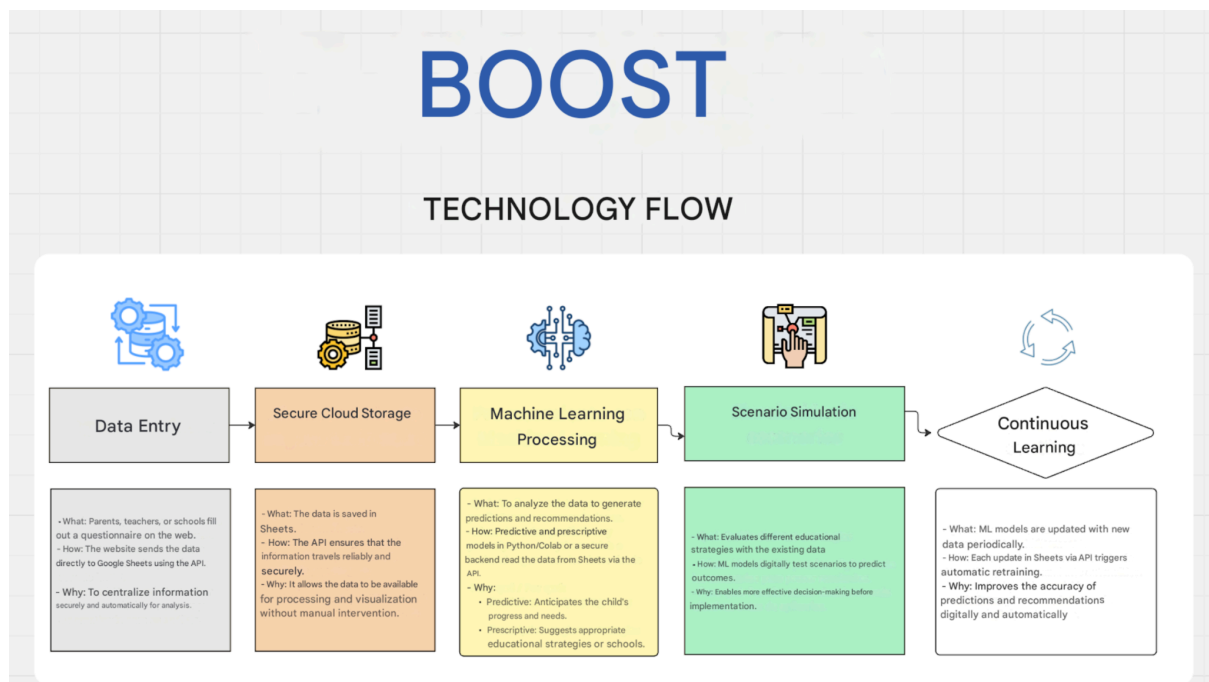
BOOST

TECHNOLOGY FLOW

Data Entry

Secure Cloud Storage

Machine Learning Processing

Scenario Simulation

Continuous Learning

- What: Parents, teachers, or schools fill out a questionnaire on the web.
- How: The website sends the data directly to Google Sheets using the API.

- Why: To centralize information securely and automatically for analysis.

- What: The data is saved in Sheets.
- How: The API ensures that the information travels reliably and securely.
- Why: It allows the data to be available for processing and visualization without manual intervention.

- What: To analyze the data to generate predictions and recommendations.
- How: Predictive and prescriptive models in Python/Colab or a secure backend read the data from Sheets via the API.
- Why:
• Predictive: Anticipates the child's progress and needs.
• Prescriptive: Suggests appropriate educational strategies or schools.

- What: Evaluates different educational strategies with the existing data
- How: ML models digitally test scenarios to predict outcomes.
- Why: Enables more effective decision-making before implementation.

- What: ML models are updated with new data periodically.
- How: Each update in Sheets via API triggers automatic retraining.
- Why: Improves the accuracy of predictions and recommendations digitally and automatically